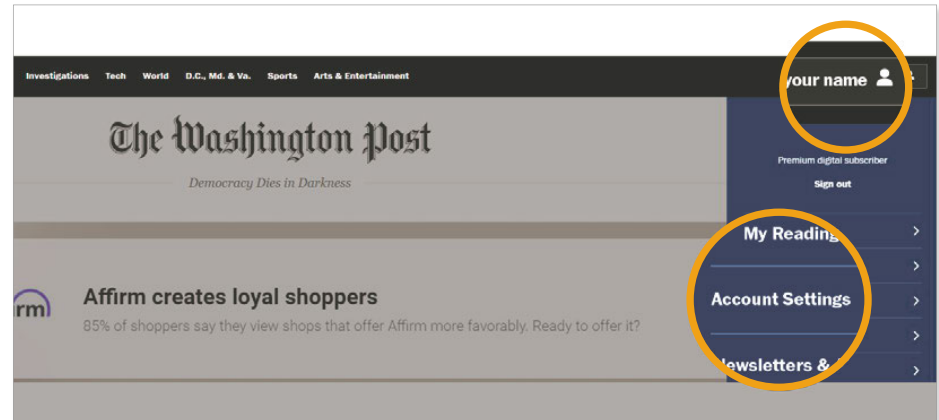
Investigations Tech World D.C., Md. & Va. Sports Arts & Entertainment

your name

The Washington Post

Democracy Dies in Darkness

Premium digital subscriber

Sign out

My Reading

Account Settings

Newsletters &

rm

Affirm creates loyal shoppers

85% of shoppers say they view shops that offer Affirm more favorably. Ready to offer it?